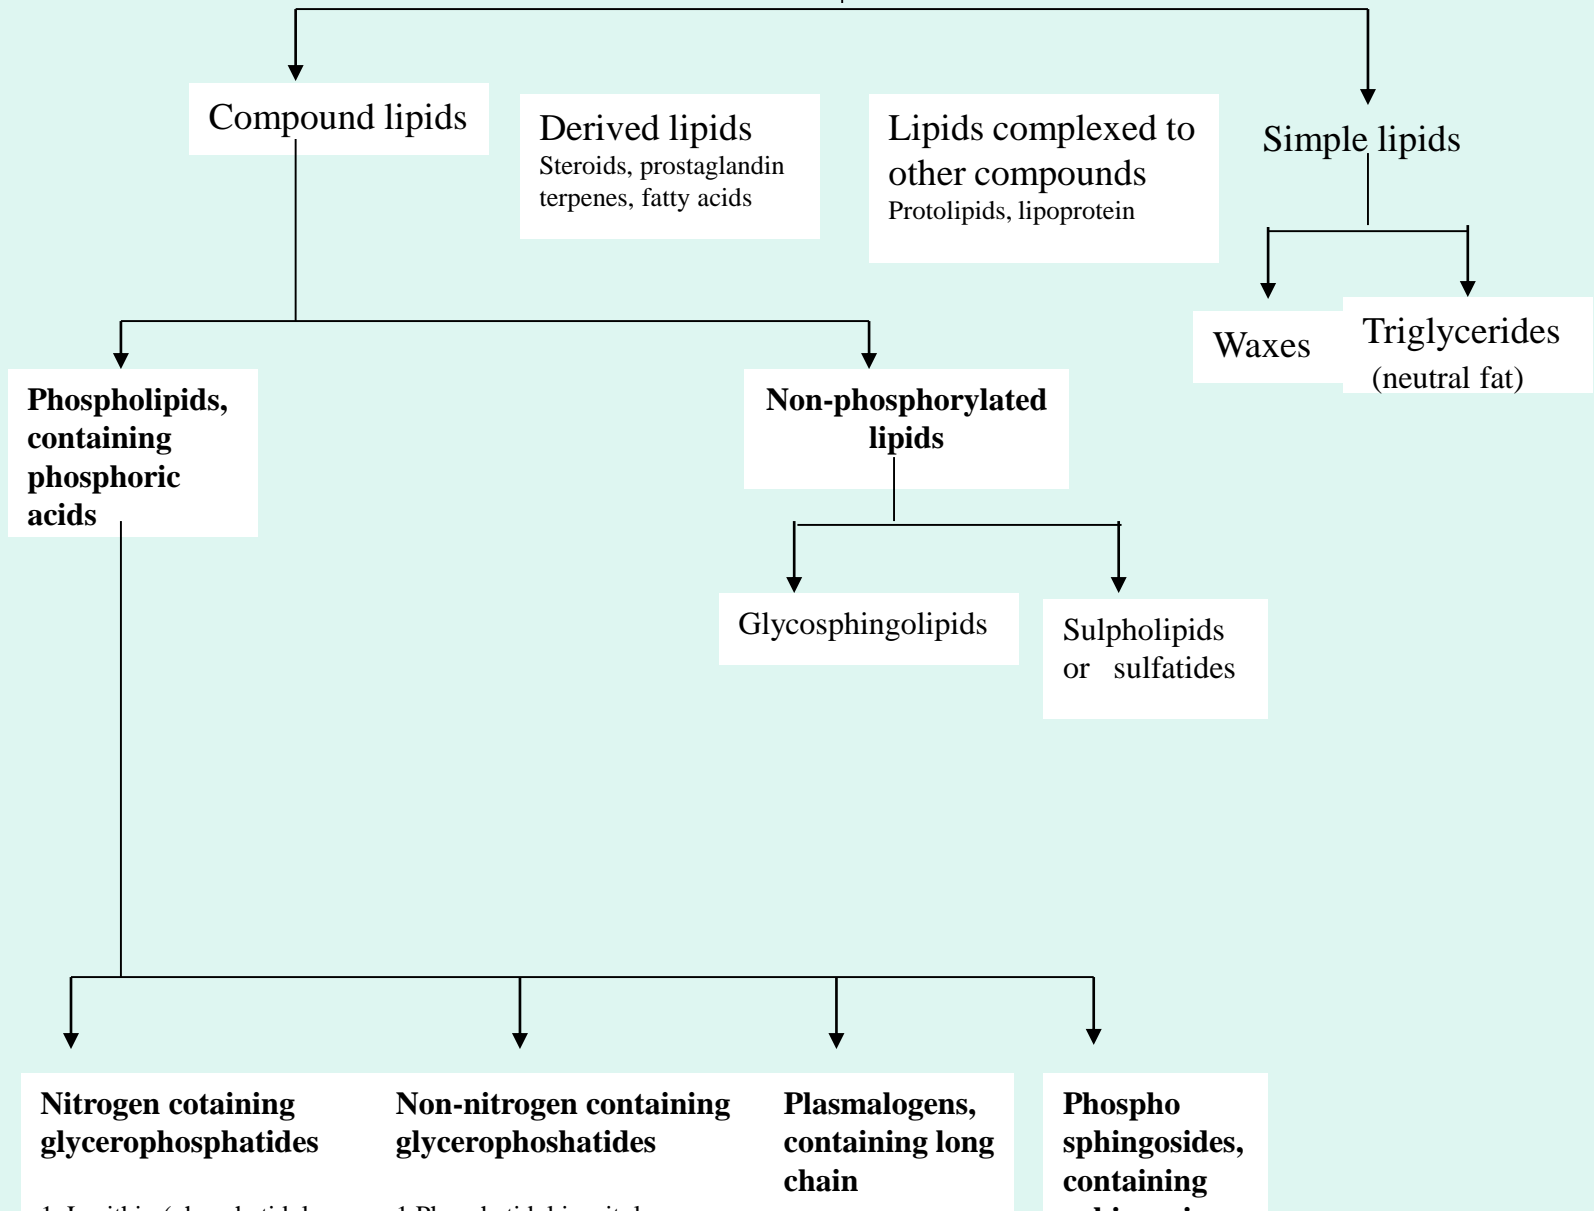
Compound lipids

Derived lipids
Steroids, prostaglandin terpenes, fatty acids

Lipids complexed to other compounds
Protolipids, lipoprotein

Simple lipids

Waxes

Triglycerides
(neutral fat)

**Phospholipids, containing phosphoric acids**

**Non-phosphorylated lipids**

Glycosphingolipids

Sulpholipids or sulfatides

**Nitrogen cotaining glycerophosphatides**

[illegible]

**Non-nitrogen containing glycerophoshatides**

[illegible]

**Plasmalogens, containing long chain**

**Phospho sphingosides, containing**

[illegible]